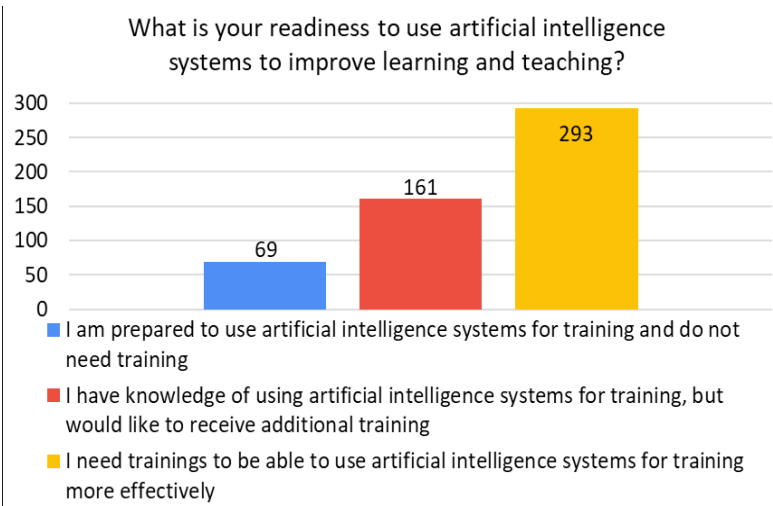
What is your readiness to use artificial intelligence systems to improve learning and teaching?

300
250
200
150
100
50
0

69
161
293

I am prepared to use artificial intelligence systems for training and do not need training

I have knowledge of using artificial intelligence systems for training, but would like to receive additional training

I need trainings to be able to use artificial intelligence systems for training more effectively